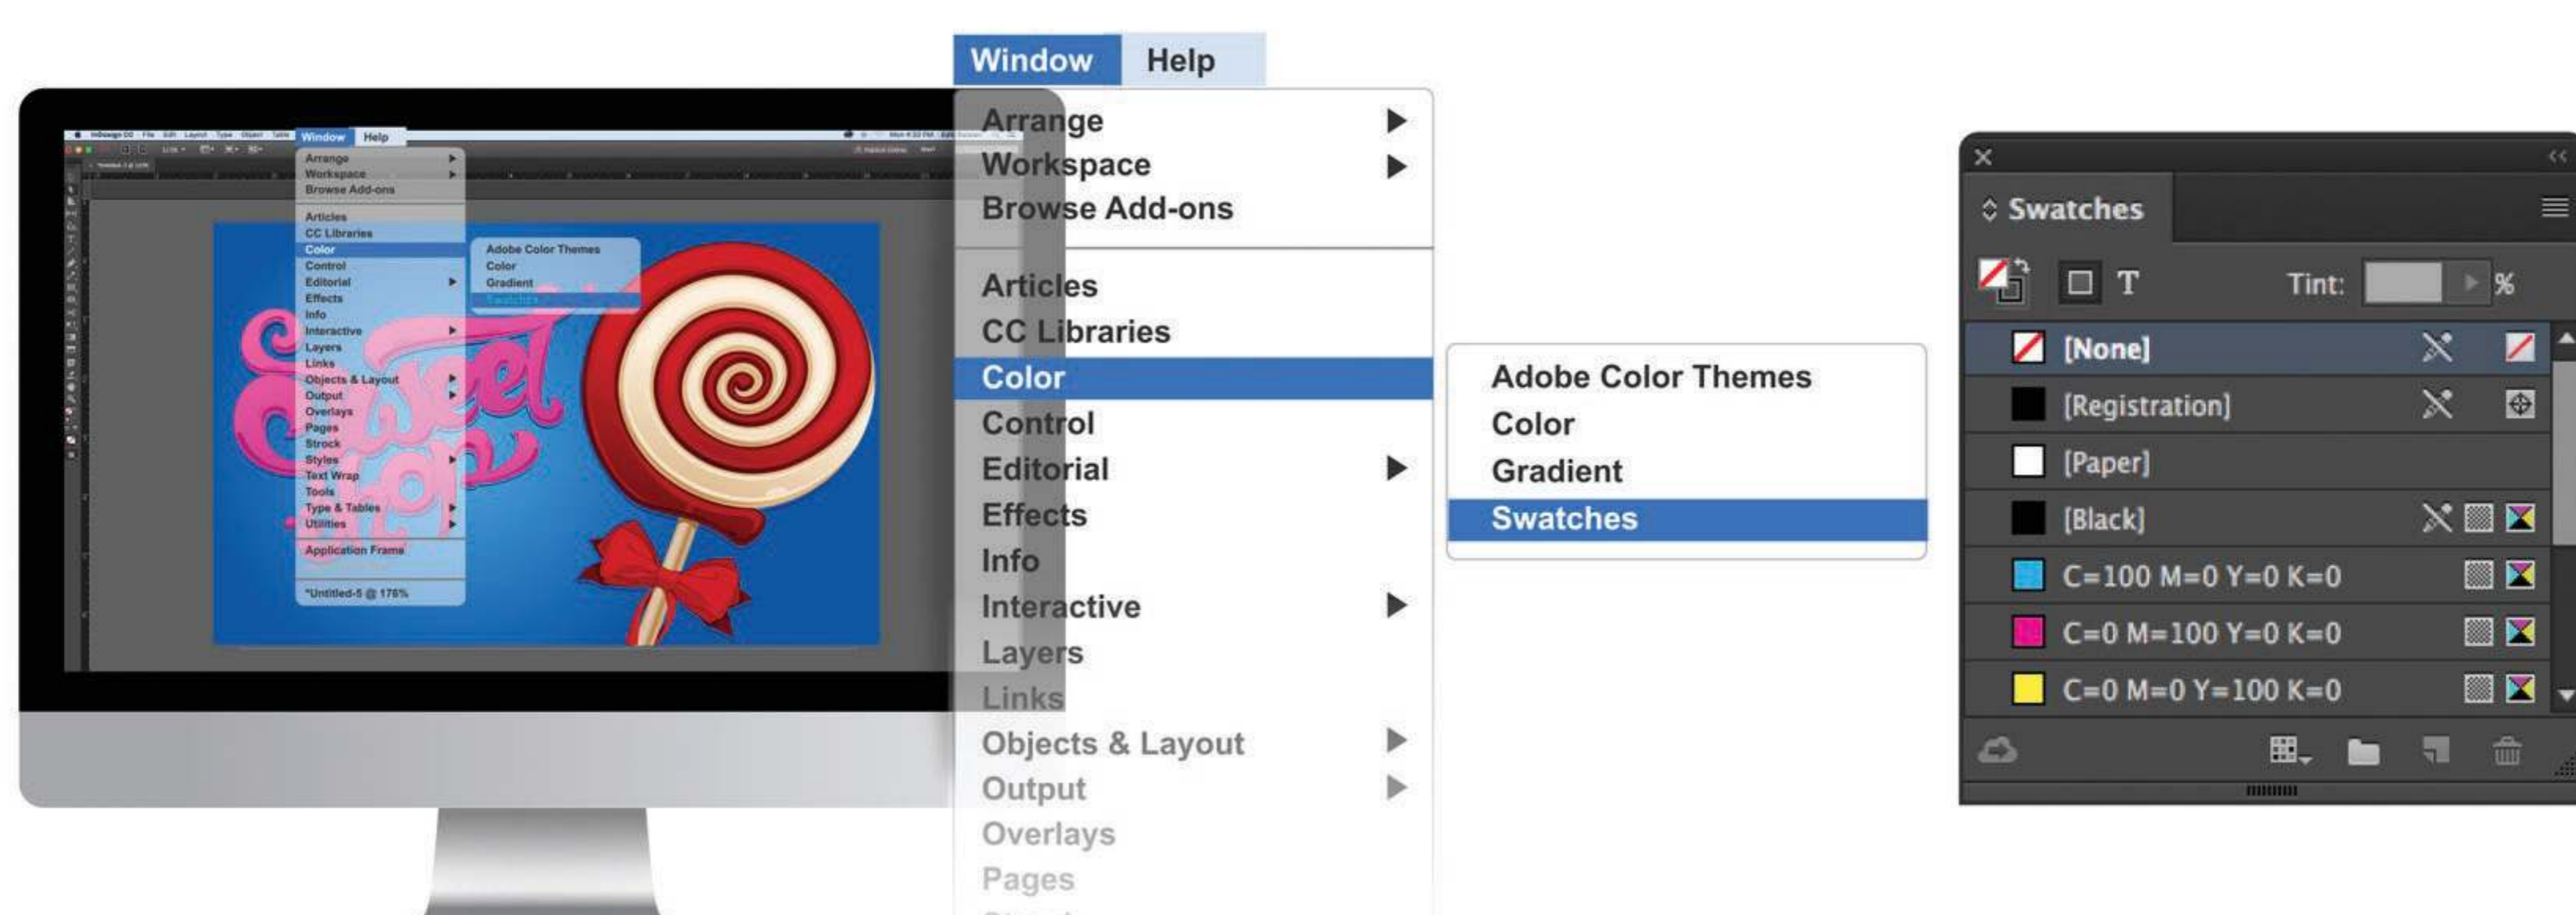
Window Help

Arrange
Workspace
Browse Add-ons

Articles
CC Libraries
Color
Control
Editorial
Effects
Info
Interactive
Layers
Links
Objects & Layout
Output
Overlays
Pages

Adobe Color Themes
Color
Gradient
Swatches

Swatches

T Tint: %

[None]
[Registration]
[Paper]
[Black]
C=100 M=0 Y=0 K=0
C=0 M=100 Y=0 K=0
C=0 M=0 Y=100 K=0